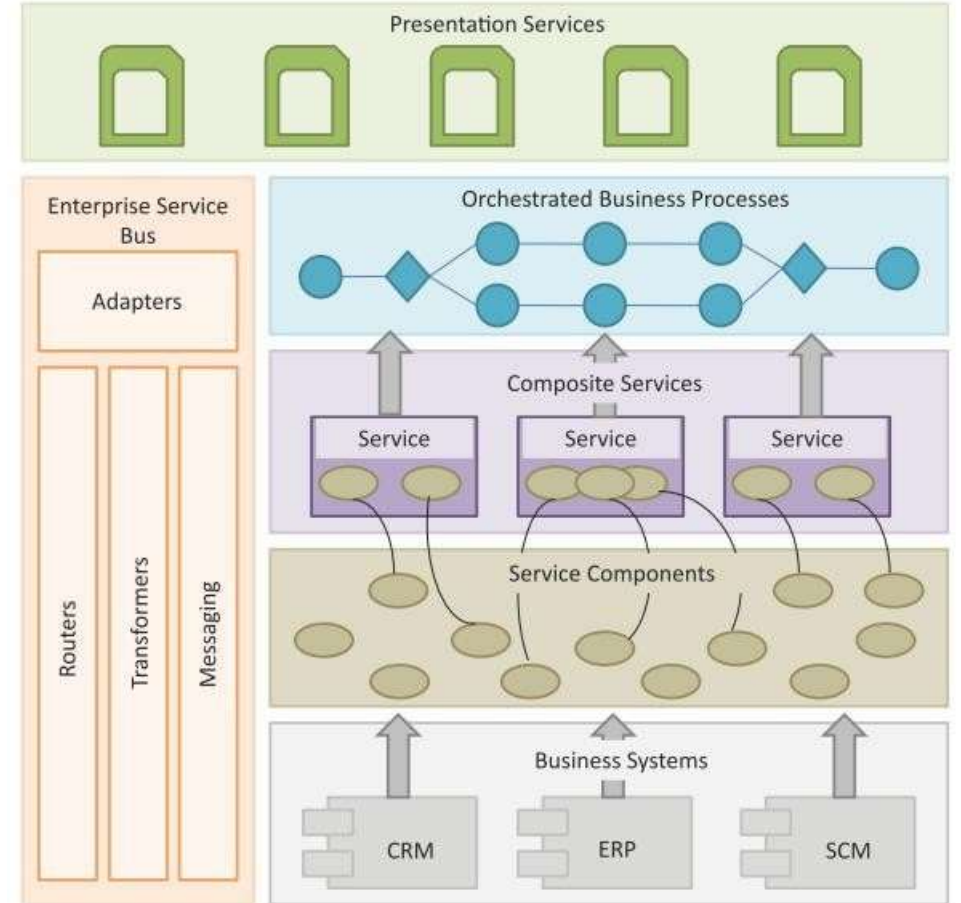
Presentation Services

Enterprise Service Bus

Adapters

Routers

Transformers

Messaging

Orchestrated Business Processes

Composite Services

Service

Service

Service

Service Components

Business Systems

CRM

ERP

SCM